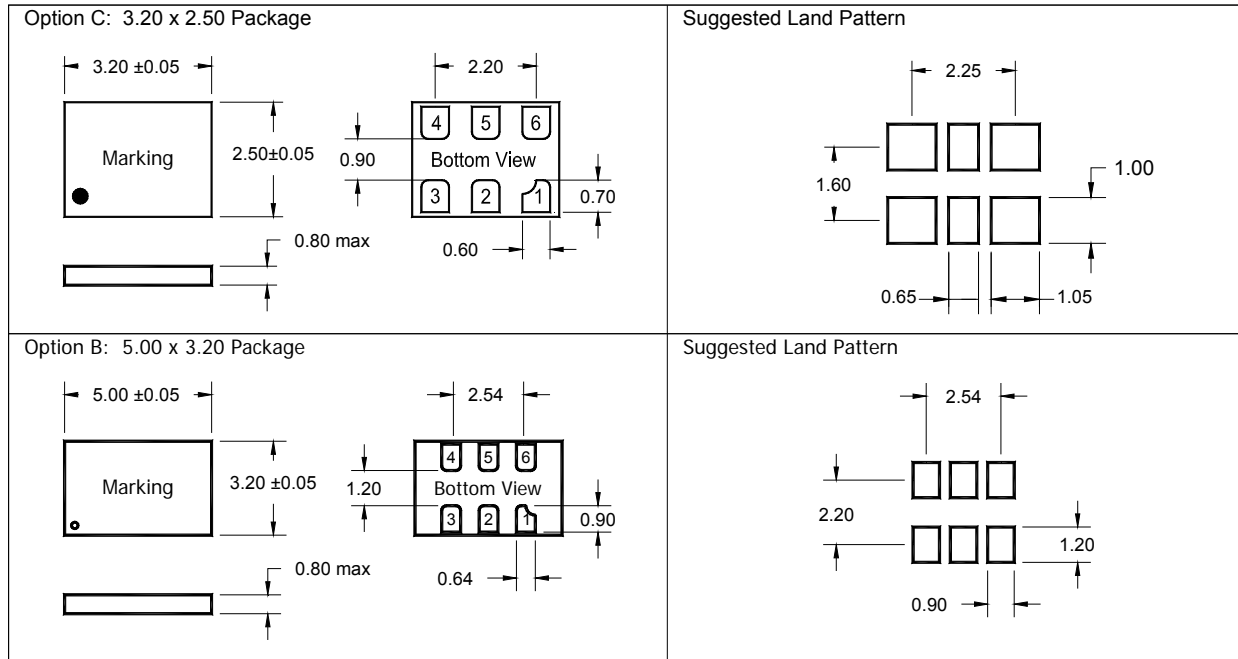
| Option C: 3.20 x 2.50 Package | Suggested Land Pattern |
|---|---|
| 3.20 ±0.05<br>Marking<br>2.50±0.05<br>0.80 max<br>2.20<br>4 5 6<br>0.90<br>Bottom View<br>3 2 1<br>0.70<br>0.60 | 2.25<br>1.00<br>1.60<br>0.65<br>1.05 |
| Option B: 5.00 x 3.20 Package | Suggested Land Pattern |
| 5.00 ±0.05<br>Marking<br>3.20 ±0.05<br>0.80 max<br>2.54<br>4 5 6<br>1.20<br>Bottom View<br>3 2 1<br>0.90<br>0.64 | 2.54<br>2.20<br>1.20<br>0.90 |